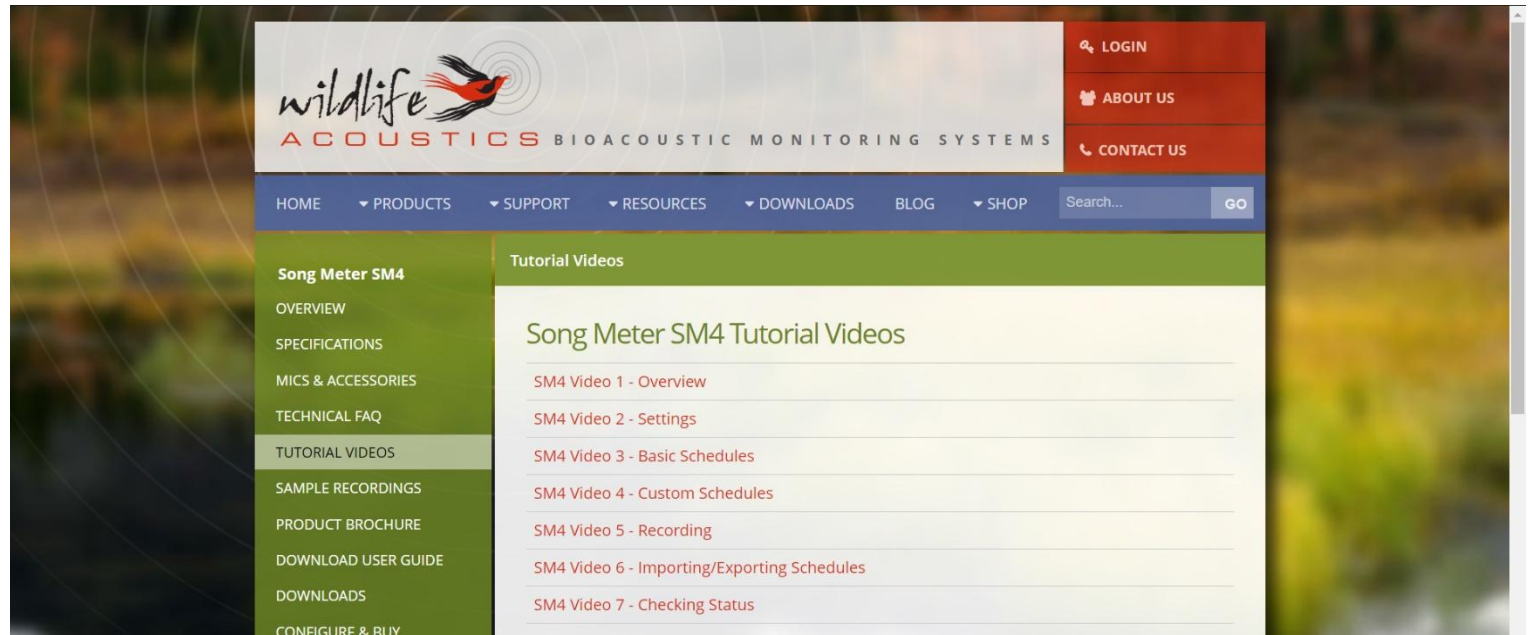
wildlife ACOUSTICS BIOACOUSTIC MONITORING SYSTEMS

LOGIN
ABOUT US
CONTACT US

HOME PRODUCTS SUPPORT RESOURCES DOWNLOADS BLOG SHOP Search... GO

Song Meter SM4
OVERVIEW
SPECIFICATIONS
MICS & ACCESSORIES
TECHNICAL FAQ
TUTORIAL VIDEOS
SAMPLE RECORDINGS
PRODUCT BROCHURE
DOWNLOAD USER GUIDE
DOWNLOADS
CONFIGURE & BUY

Tutorial Videos

Song Meter SM4 Tutorial Videos

SM4 Video 1 - Overview
SM4 Video 2 - Settings
SM4 Video 3 - Basic Schedules
SM4 Video 4 - Custom Schedules
SM4 Video 5 - Recording
SM4 Video 6 - Importing/Exporting Schedules
SM4 Video 7 - Checking Status